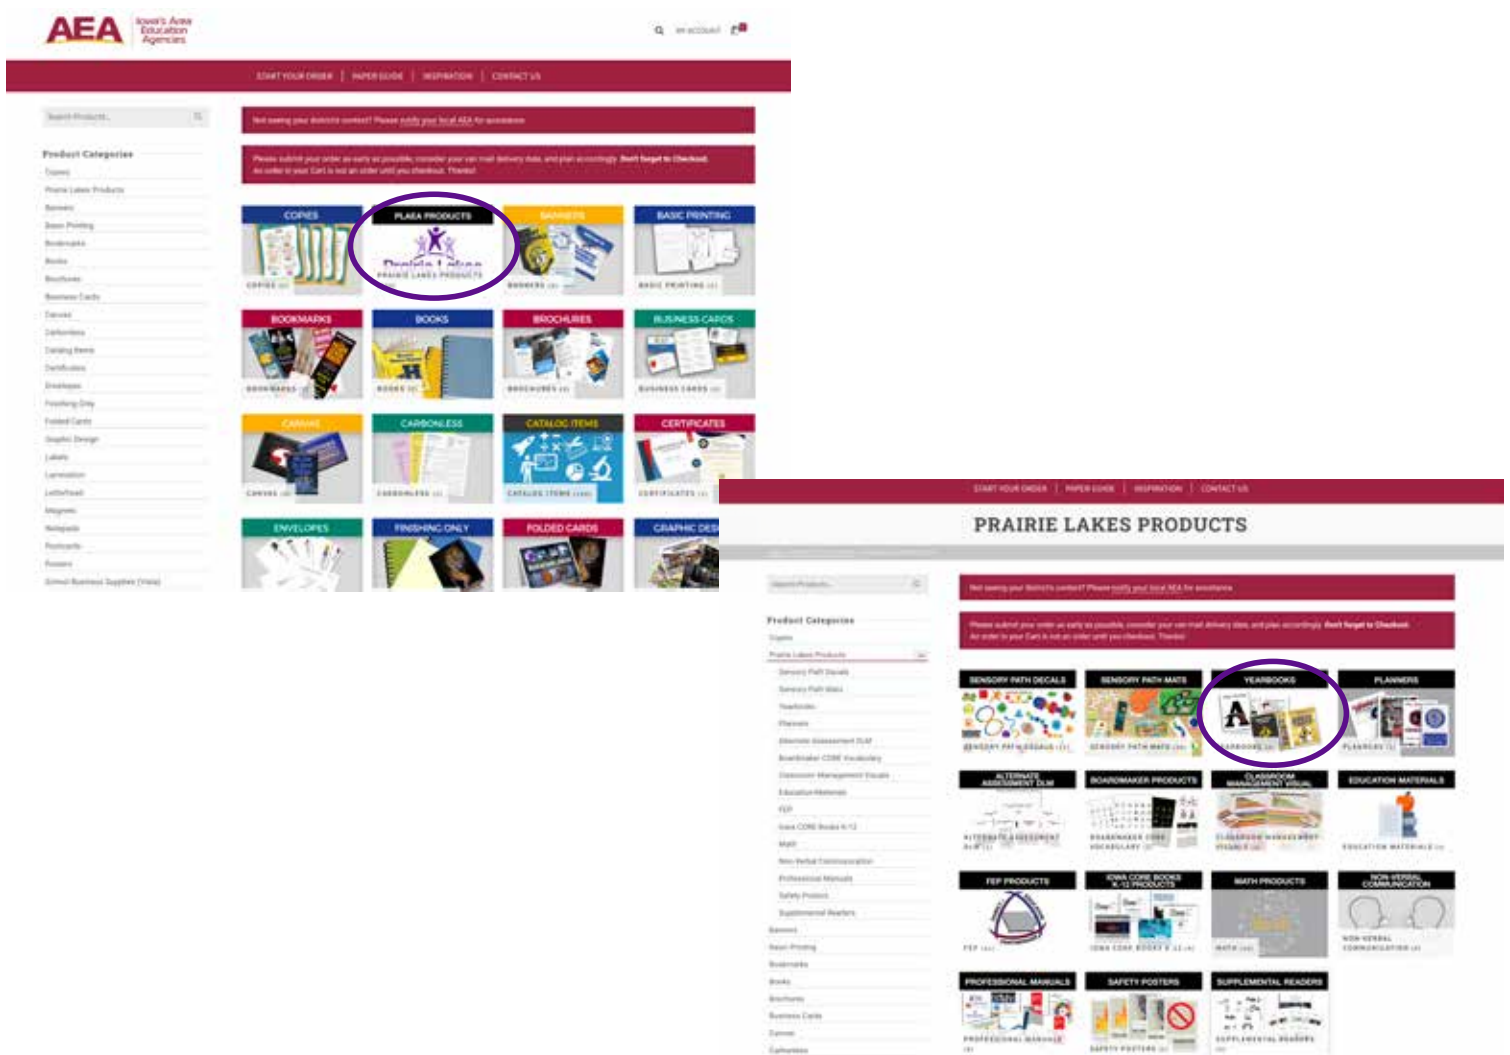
AEA Iowa's Area Education Agencies

MY ACCOUNT

START YOUR ORDER | PAPER GUIDE | INSPIRATION | CONTACT US

Search Products...

Product Categories

Copies
Prairie Lakes Products
Banners
Basic Printing
Bookmarks
Books
Brochures
Business Cards
Canvas
Carbonless
Catalog Items
Certificates
Envelopes
Finishing Only
Folded Cards
Graphic Design
Labels
Lamination
Letterhead
Magnets
Notepads
Postcards
Posters
School Business Supplies (Vista)

Not seeing your district's content? Please notify your local AEA for assistance.

Please submit your order as early as possible, consider your can mail delivery date, and plan accordingly. Don't forget to Checkout. An order in your Cart is not an order until you checkout. Thanks!

COPIES
PLAEA PRODUCTS
Prairie Lakes
PRAIRIE LAKES PRODUCTS
BANNERS
BASIC PRINTING
BOOKMARKS
BOOKS
BROCHURES
BUSINESS CARDS
CANVAS
CARBONLESS
CATALOG ITEMS
CERTIFICATES
ENVELOPES
FINISHING ONLY
FOLDED CARDS
GRAPHIC DES

START YOUR ORDER | PAPER GUIDE | INSPIRATION | CONTACT US

PRAIRIE LAKES PRODUCTS

Search Products...

Product Categories

Copies
Prairie Lakes Products
Sensory Path Decals
Sensory Path Mats
Yearbooks
Planners
Alternate Assessment DLM
Boardmaker CORE Vocabulary
Classroom Management Visuals
Education Materials
FEP
Iowa CORE Books K-12
Math
Non-Verbal Communication
Professional Manuals
Safety Posters
Supplemental Readers
Banners
Basic Printing
Bookmarks
Books
Brochures
Business Cards
Canvas
Carbonless

Not seeing your district's content? Please notify your local AEA for assistance.

Please submit your order as early as possible, consider your can mail delivery date, and plan accordingly. Don't forget to Checkout. An order in your Cart is not an order until you checkout. Thanks!

SENSORY PATH DECALS
SENSORY PATH MATS
YEARBOOKS
PLANNERS
ALTERNATE ASSESSMENT DLM
BOARDMAKER PRODUCTS
CLASSROOM MANAGEMENT VISUAL
EDUCATION MATERIALS
FEP PRODUCTS
IOWA CORE BOOKS K-12 PRODUCTS
MATH PRODUCTS
NON-VERBAL COMMUNICATION
PROFESSIONAL MANUALS
SAFETY POSTERS
SUPPLEMENTAL READERS